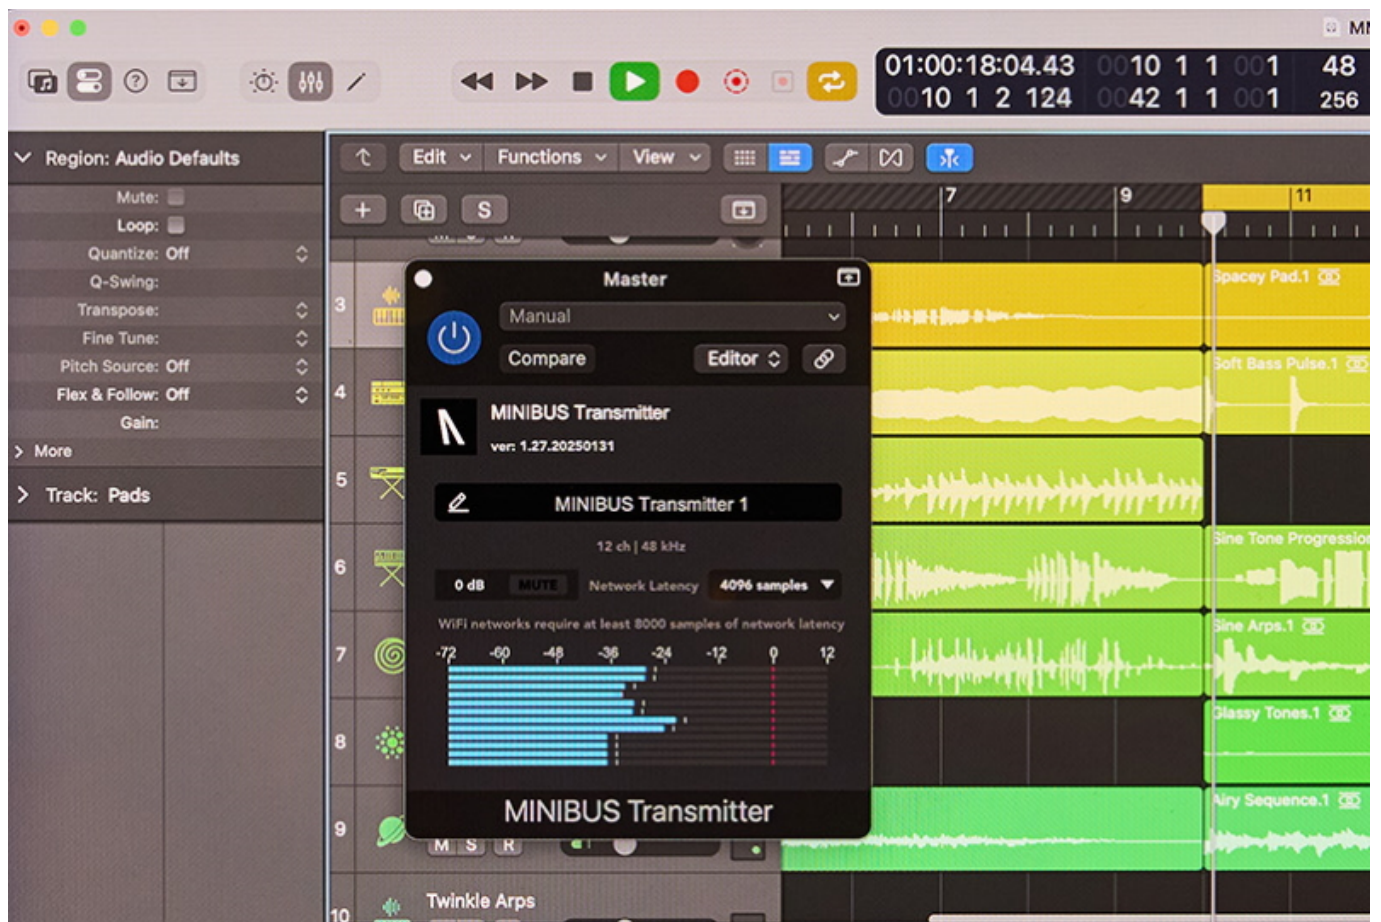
MI

01:00:18:04.43 0010 1 1 001 48
0010 1 2 124 0042 1 1 001 256

Region: Audio Defaults
Mute:
Loop:
Quantize: Off
Q-Swing:
Transpose:
Fine Tune:
Pitch Source: Off
Flex & Follow: Off
Gain:
> More
> Track: Pads

Edit Functions View

+ S

7 9 11

3
4
5
6
7
8
9
10

Master
Manual
Compare
Editor
MINIBUS Transmitter
ver: 1.27.20250131
MINIBUS Transmitter 1
12 ch | 48 kHz
0 dB MUTE Network Latency 4096 samples
WiFi networks require at least 8000 samples of network latency
-72 -60 -48 -36 -24 -12 0 12
MINIBUS Transmitter

Spacey Pad.1
Soft Bass Pulse.1
Sine Tone Progressio
Sine Arps.1
Glassy Tones.1
Airy Sequence.1

M S R
Twinkle Arps